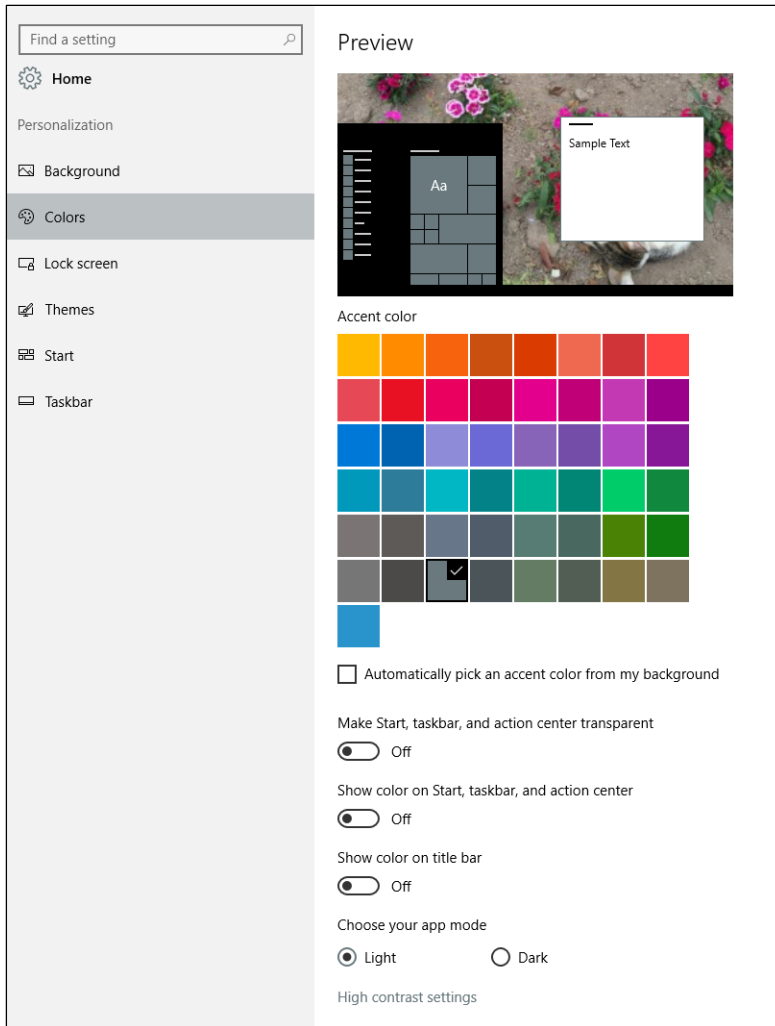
Find a setting

Home

Personalization

Background

Colors

Lock screen

Themes

Start

Taskbar

Preview

Aa

Sample Text

Accent color

Automatically pick an accent color from my background

Make Start, taskbar, and action center transparent

Off

Show color on Start, taskbar, and action center

Off

Show color on title bar

Off

Choose your app mode

Light

Dark

High contrast settings